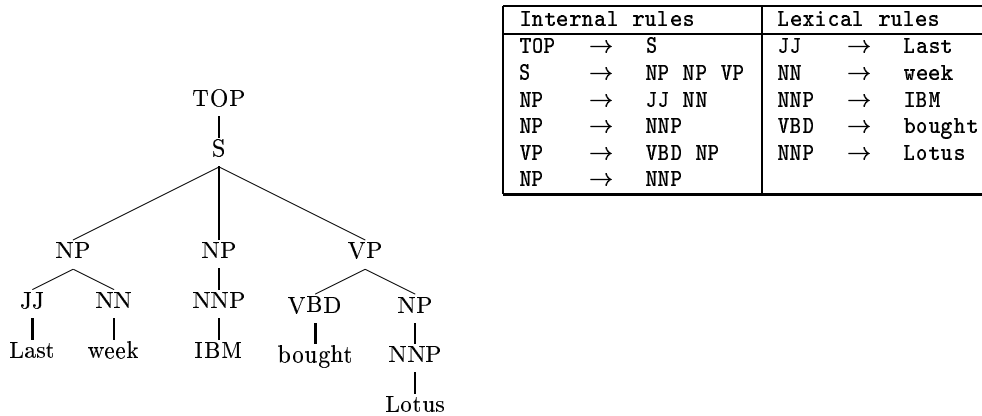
TOP
S
NP NP VP
JJ NN NNP VBD NP
Last week IBM bought NNP
Lotus

| Internal rules | Lexical rules |
|---|---|
| TOP $\rightarrow$ S | JJ $\rightarrow$ Last |
| S $\rightarrow$ NP NP VP | NN $\rightarrow$ week |
| NP $\rightarrow$ JJ NN | NNP $\rightarrow$ IBM |
| NP $\rightarrow$ NNP | VBD $\rightarrow$ bought |
| VP $\rightarrow$ VBD NP | NNP $\rightarrow$ Lotus |
| NP $\rightarrow$ NNP | |